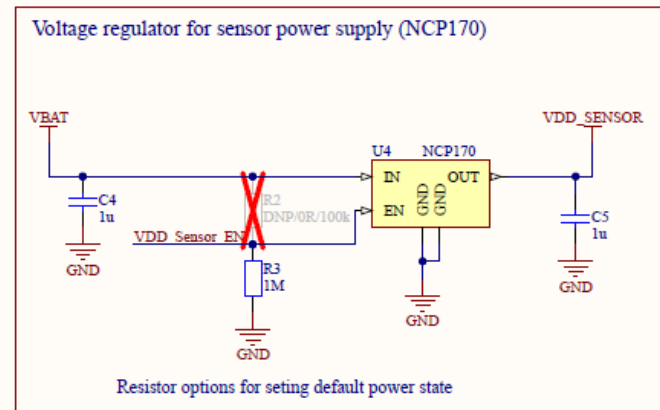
Voltage regulator for sensor power supply (NCP170)

VBAT

C4
1u

GND

R2
DNP/0R/100k

VDD_Sensor_EN

R3
1M

GND

U4
NCP170

IN

EN

GND
GND

OUT

GND

VDD_SENSOR

C5
1u

GND

Resistor options for seting default power state